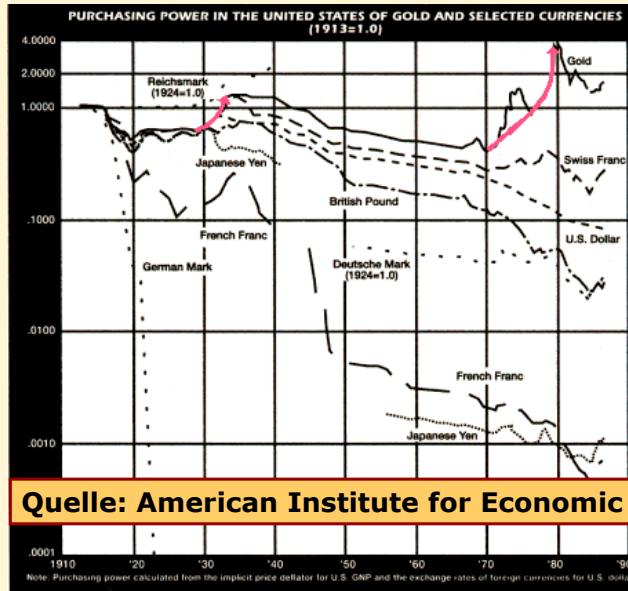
PURCHASING POWER IN THE UNITED STATES OF GOLD AND SELECTED CURRENCIES (1913=1.0)

4.0000
2.0000
1.0000
.1000
.0100
.0010
.0001

Reichsmark (1924=1.0)
Gold
Japanese Yen
Swiss Franc
British Pound
French Franc
U.S. Dollar
German Mark
Deutsche Mark (1924=1.0)
French Franc
Japanese Yen

Quelle: American Institute for Economic

1910 '20 '30 '40 '50 '60 '70 '80 '90

Note: Purchasing power calculated from the implicit price deflator for U.S. GNP and the exchange rates of foreign currencies for U.S. dolla